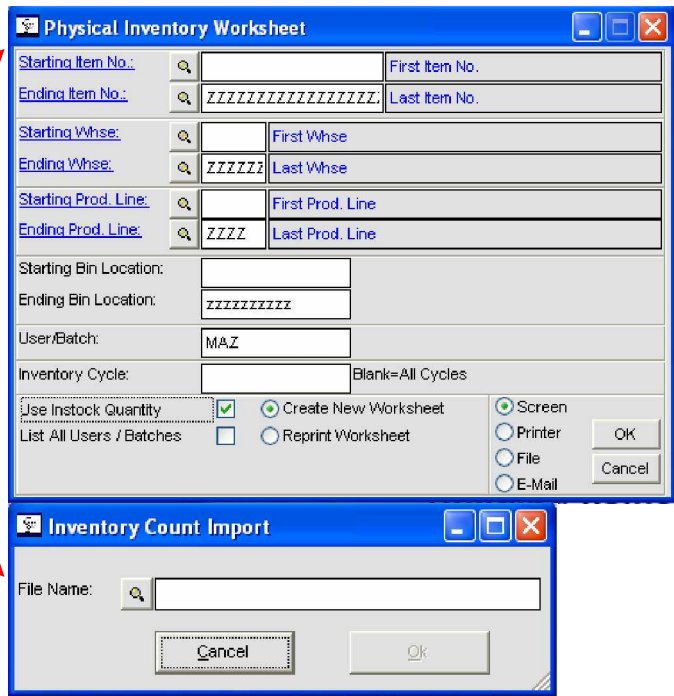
Physical Inventory Worksheet

Starting Item No.: | | First Item No.
Ending Item No.: | ZZZZZZZZZZZZZZZZZ | Last Item No.
Starting Whse: | | First Whse
Ending Whse: | ZZZZZZ | Last Whse
Starting Prod. Line: | | First Prod. Line
Ending Prod. Line: | ZZZZ | Last Prod. Line
Starting Bin Location:
Ending Bin Location: zzzzzzzzzz
User/Batch: MAZ
Inventory Cycle: Blank=All Cycles

Use Instock Quantity
List All Users / Batches
Create New Worksheet
Reprint Worksheet
Screen
Printer
File
E-Mail
OK
Cancel

Inventory Count Import

File Name:

Cancel
Ok